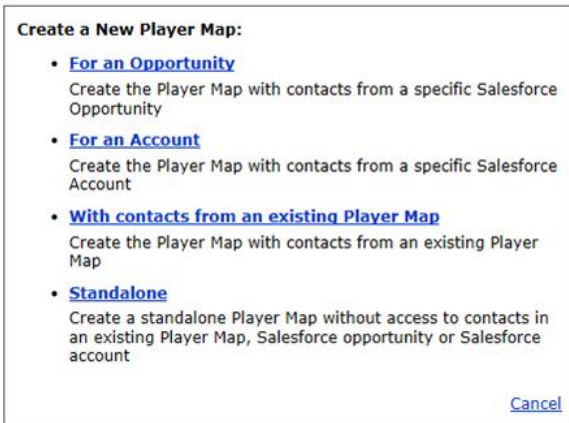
Create a New Player Map:

- For an Opportunity
Create the Player Map with contacts from a specific Salesforce Opportunity

- For an Account
Create the Player Map with contacts from a specific Salesforce Account

- With contacts from an existing Player Map
Create the Player Map with contacts from an existing Player Map

- Standalone
Create a standalone Player Map without access to contacts in an existing Player Map, Salesforce opportunity or Salesforce account

Cancel